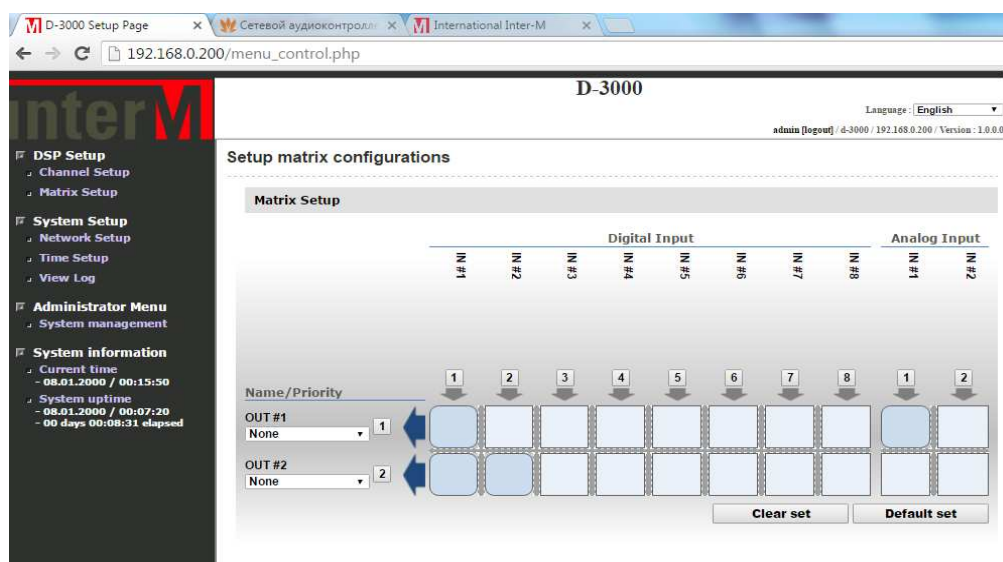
D-3000 Setup Page × Сетевой аудиоконтролл × International Inter-M ×

192.168.0.200/menu_control.php

InterM

D-3000

Language : English

admin [logout] / d-3000 / 192.168.0.200 / Version : 1.0.0.0

DSP Setup
Channel Setup
Matrix Setup

System Setup
Network Setup
Time Setup
View Log

Administrator Menu
System management

System information
Current time
- 08.01.2000 / 00:15:50
System uptime
- 08.01.2000 / 00:07:20
- 00 days 00:08:31 elapsed

Setup matrix configurations

Matrix Setup

Digital Input

Analog Input

IN #1 IN #2 IN #3 IN #4 IN #5 IN #6 IN #7 IN #8 IN #1 IN #2

1 2 3 4 5 6 7 8 1 2

Name/Priority

OUT #1
None
1

OUT #2
None
2

Clear set

Default set